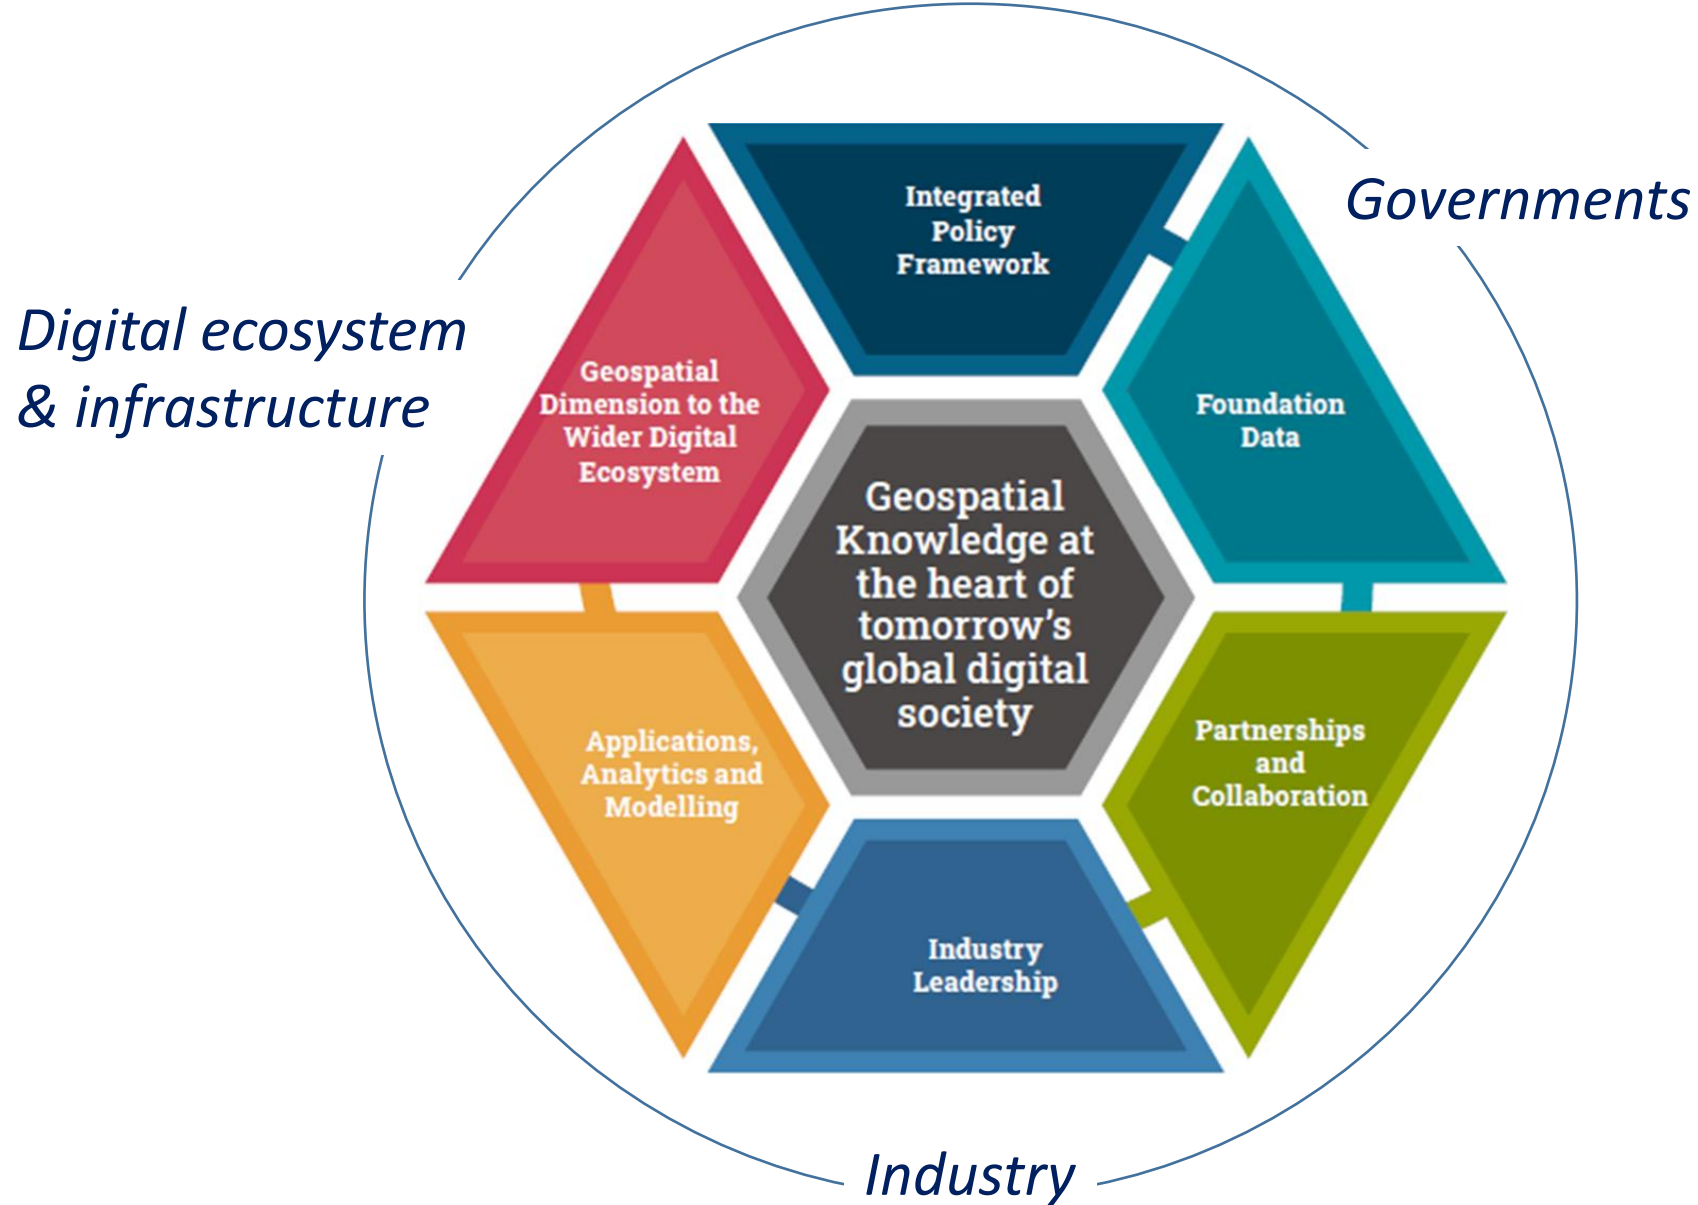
Governments

Digital ecosystem & infrastructure

Integrated Policy Framework

Geospatial Dimension to the Wider Digital Ecosystem

Foundation Data

Geospatial Knowledge at the heart of tomorrow's global digital society

Applications, Analytics and Modelling

Partnerships and Collaboration

Industry Leadership

Industry